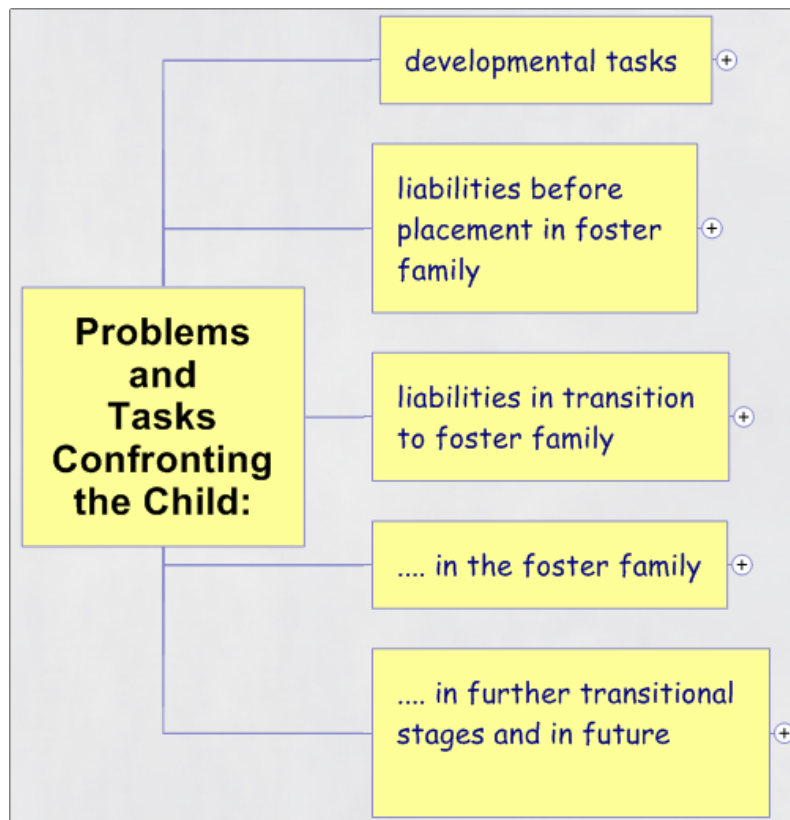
Problems and Tasks Confronting the Child:

developmental tasks

liabilities before placement in foster family

liabilities in transition to foster family

.... in the foster family

.... in further transitional stages and in future